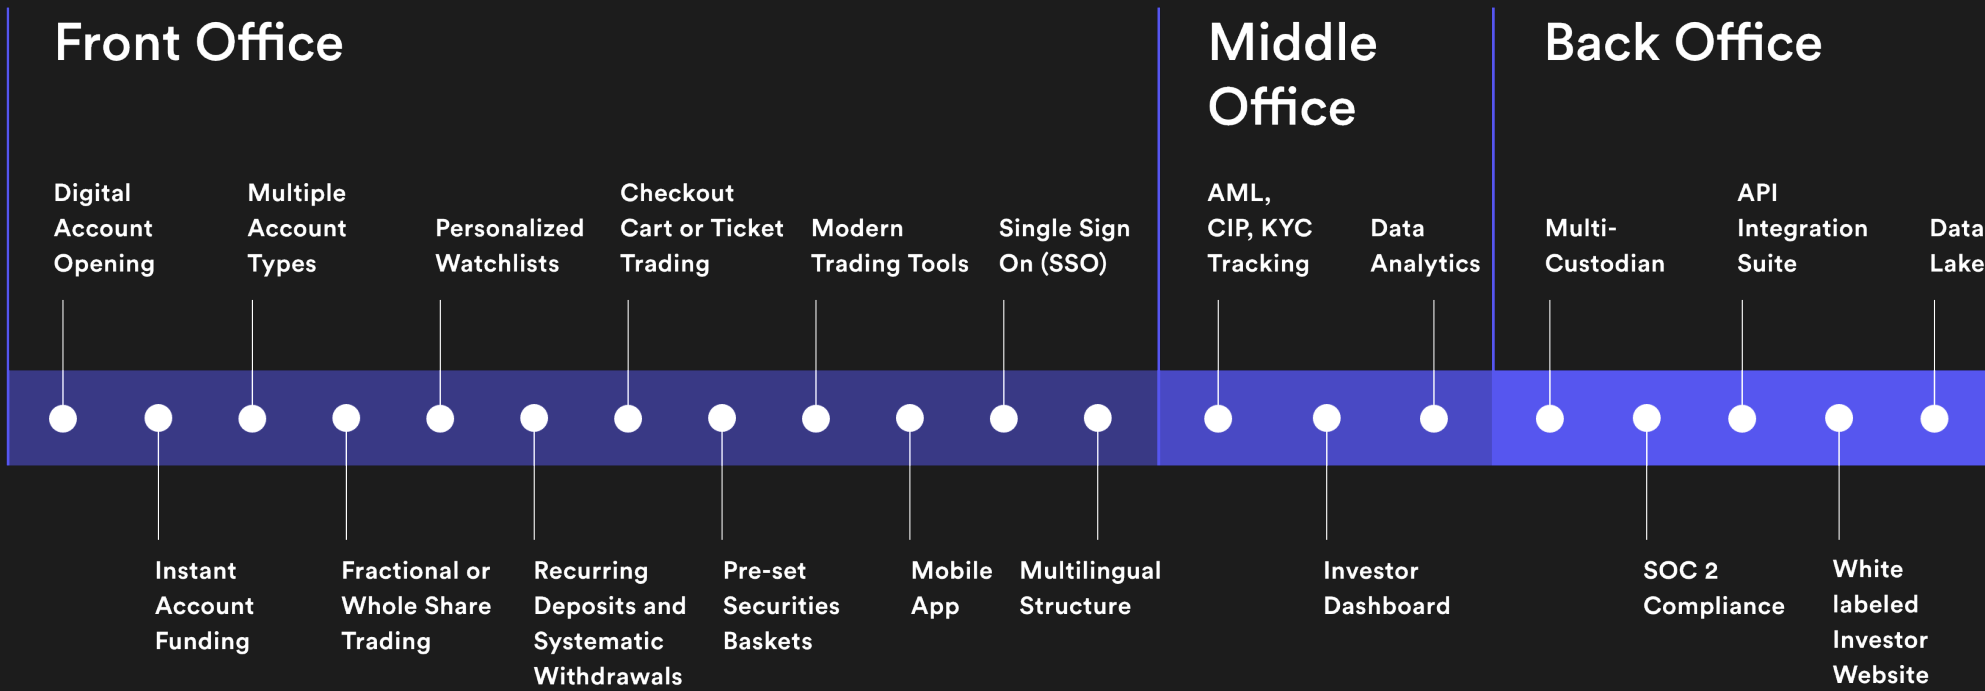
Front Office

Digital Account Opening

Multiple Account Types

Personalized Watchlists

Checkout Cart or Ticket Trading

Modern Trading Tools

Single Sign On (SSO)

Instant Account Funding

Fractional or Whole Share Trading

Recurring Deposits and Systematic Withdrawals

Pre-set Securities Baskets

Mobile App

Multilingual Structure

Middle Office

AML, CIP, KYC Tracking

Data Analytics

Investor Dashboard

Back Office

Multi-Custodian

API Integration Suite

Data Lake

SOC 2 Compliance

White labeled Investor Website